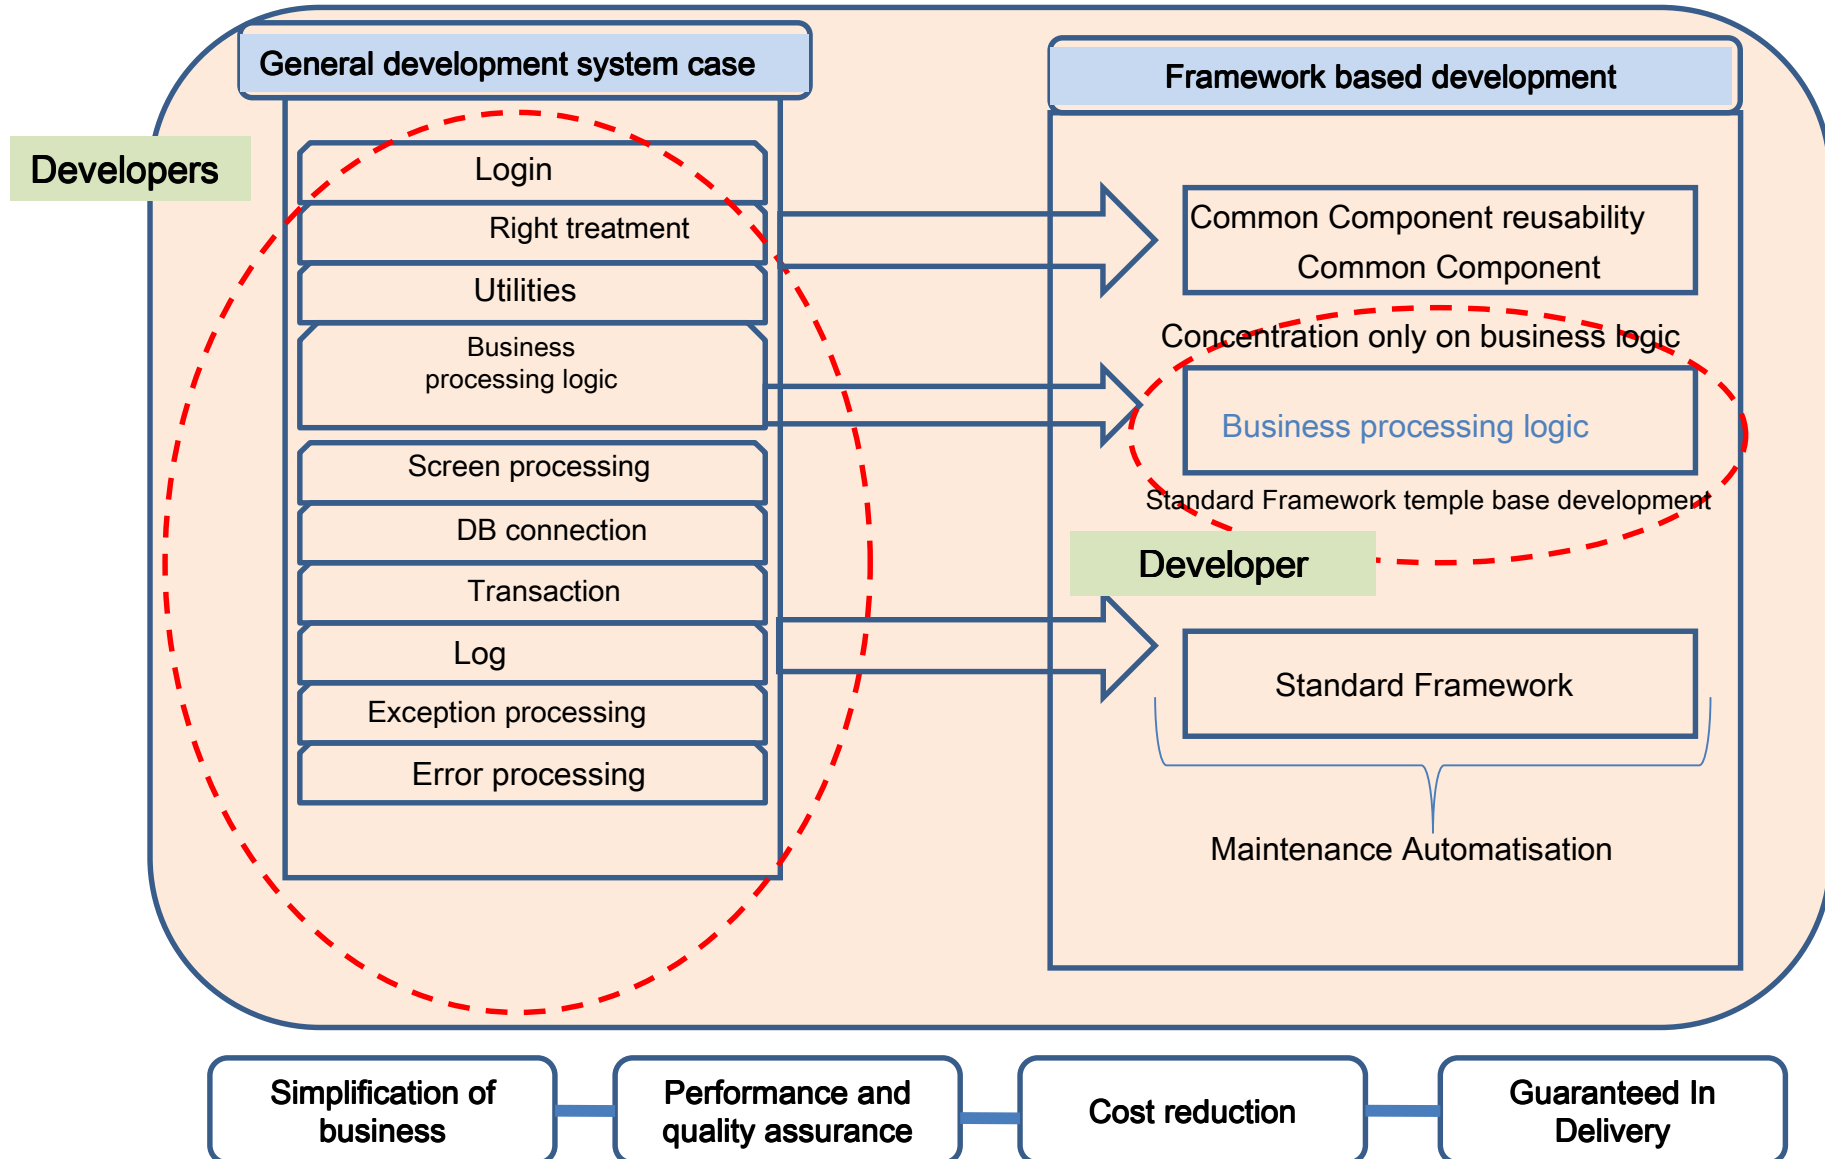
General development system case

Developers

Login

Right treatment

Utilities

Business processing logic

Screen processing

DB connection

Transaction

Log

Exception processing

Error processing

Framework based development

Common Component reusability
Common Component

Concentration only on business logic

Business processing logic

Standard Framework temple base development

Developer

Standard Framework

Maintenance Automatisation

Simplification of business

Performance and quality assurance

Cost reduction

Guaranteed In Delivery